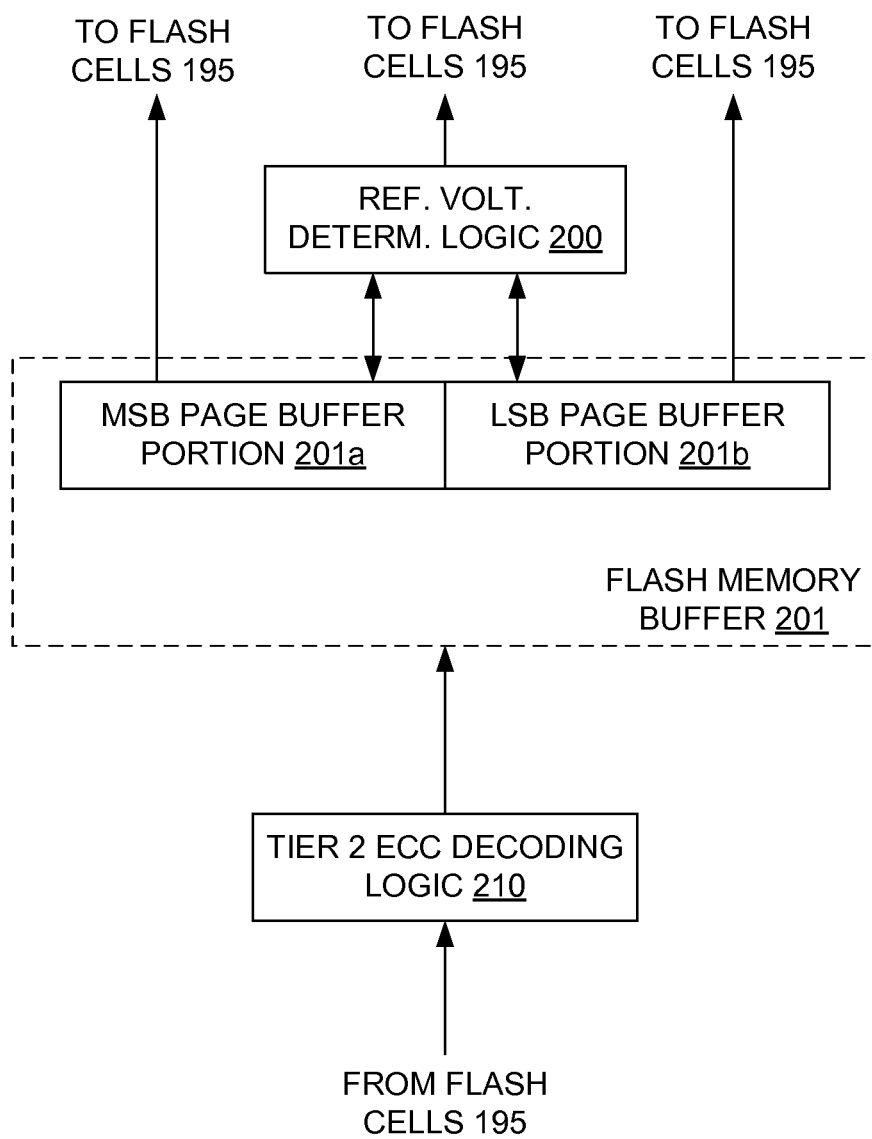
TO FLASH CELLS 195

TO FLASH CELLS 195

TO FLASH CELLS 195

REF. VOLT. DETERM. LOGIC 200

MSB PAGE BUFFER PORTION 201a

LSB PAGE BUFFER PORTION 201b

FLASH MEMORY BUFFER 201

TIER 2 ECC DECODING LOGIC 210

FROM FLASH CELLS 195